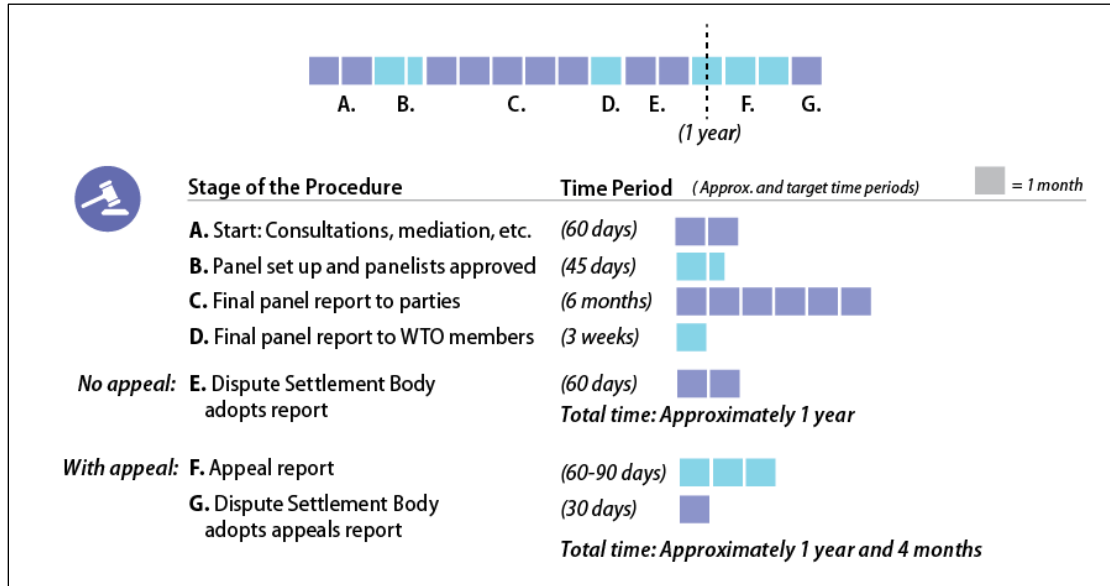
A. B. C. D. E. F. G.

(1 year)

| | Stage of the Procedure | Time Period (Approx. and target time periods) = 1 month |
|---|---|---|
| | **A.** Start: Consultations, mediation, etc. | (60 days) |
| | **B.** Panel set up and panelists approved | (45 days) |
| | **C.** Final panel report to parties | (6 months) |
| | **D.** Final panel report to WTO members | (3 weeks) |
| No appeal: | **E.** Dispute Settlement Body adopts report | (60 days) |
| | | Total time: Approximately 1 year |
| With appeal: | **F.** Appeal report | (60-90 days) |
| | **G.** Dispute Settlement Body adopts appeals report | (30 days) |
| | | Total time: Approximately 1 year and 4 months |